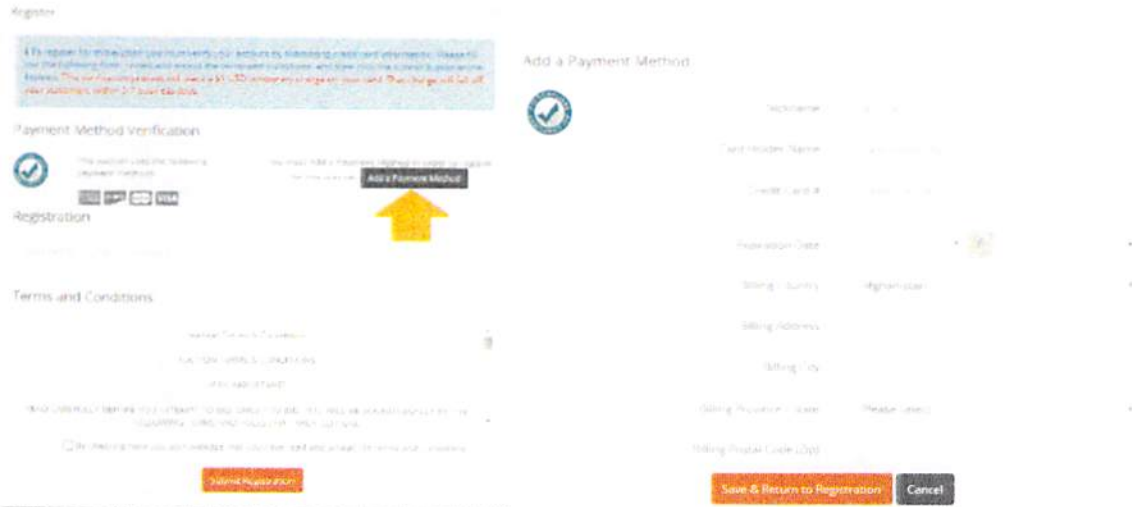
Register

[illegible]

Payment Method Verification

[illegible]

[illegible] Add a Payment Method

Registration

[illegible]

Terms and Conditions

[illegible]

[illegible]

Submit Registration

Add a Payment Method

Nickname

Card Holder Name

Credit Card #

Expiration Date

Billing Country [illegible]

Billing Address

Billing City

Billing Province / State Please Select

Billing Postal Code (Zip)

Save & Return to Registration Cancel